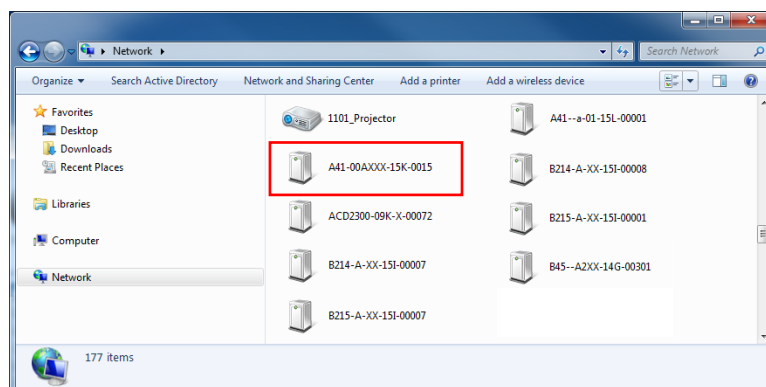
▸ Network ▸

Search Network

Organize ▾ Search Active Directory Network and Sharing Center Add a printer Add a wireless device

Favorites
Desktop
Downloads
Recent Places

Libraries

Computer

Network

1101_Projector
A41--a-01-15L-00001
A41-00AXXX-15K-0015
B214-A-XX-15I-00008
ACD2300-09K-X-00072
B215-A-XX-15I-00001
B214-A-XX-15I-00007
B45--A2XX-14G-00301
B215-A-XX-15I-00007

177 items